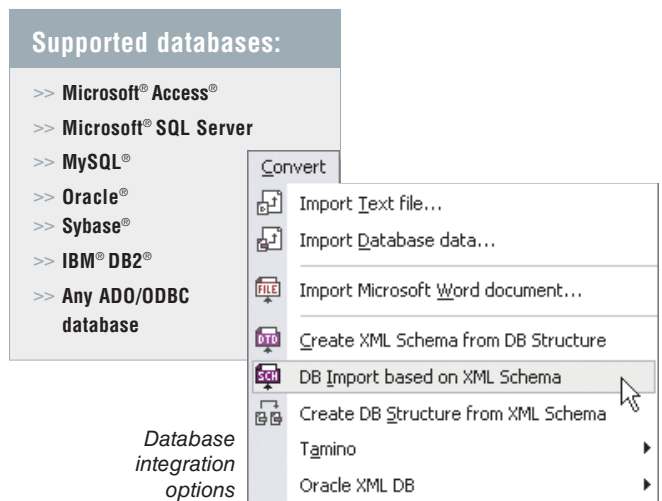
Supported databases:

>> Microsoft® Access®

>> Microsoft® SQL Server

>> MySQL®

>> Oracle®

>> Sybase®

>> IBM® DB2®

>> Any ADO/ODBC database

Convert

Import Text file...

Import Database data...

Import Microsoft Word document...

Create XML Schema from DB Structure

DB Import based on XML Schema

Create DB Structure from XML Schema

Tamino

Oracle XML DB

Database integration options